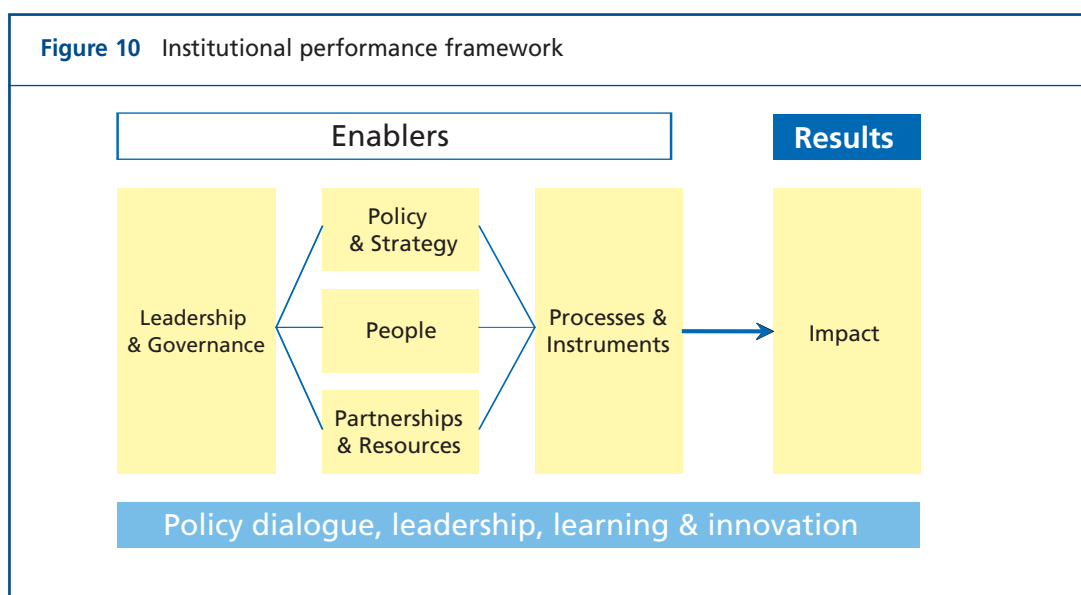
Figure 10 Institutional performance framework

Enablers

Results

Leadership & Governance

Policy & Strategy

People

Partnerships & Resources

Processes & Instruments

Impact

Policy dialogue, leadership, learning & innovation